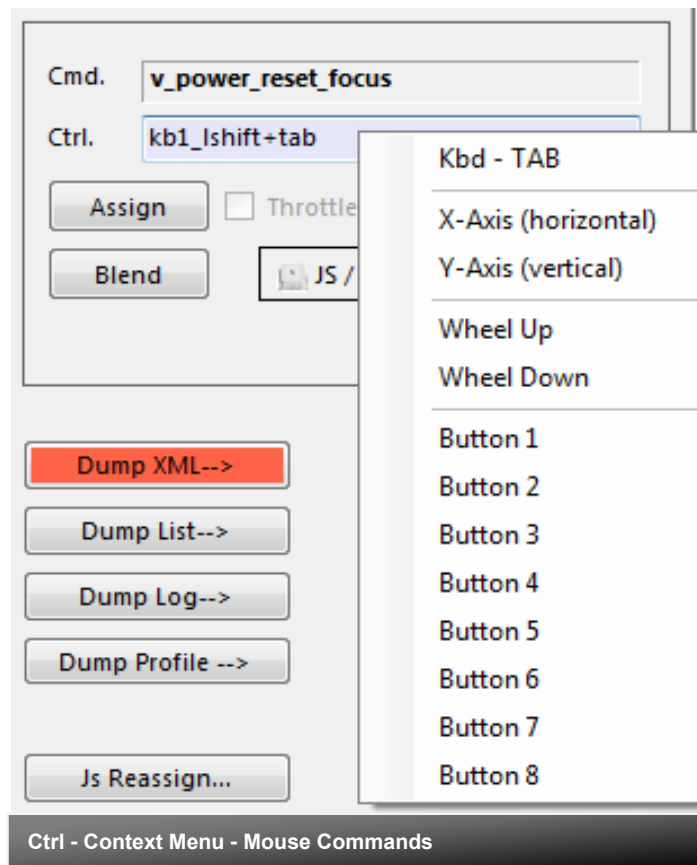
Cmd. v_power_reset_focus

Ctrl. kb1_lshift+tab

Assign

Throttle

Blend

JS /

Kbd - TAB

X-Axis (horizontal)

Y-Axis (vertical)

Wheel Up

Wheel Down

Button 1

Button 2

Button 3

Button 4

Button 5

Button 6

Button 7

Button 8

Dump XML-->

Dump List-->

Dump Log-->

Dump Profile -->

Js Reassign...

Ctrl - Context Menu - Mouse Commands